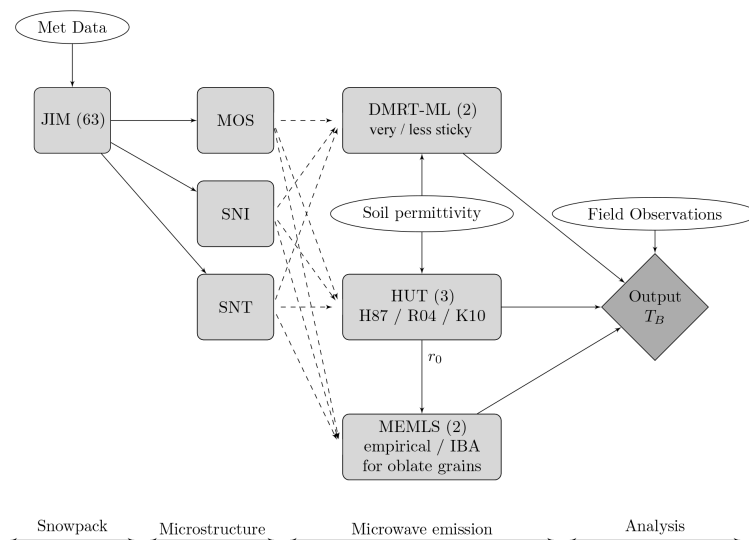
Met Data

JIM (63)

MOS

SNI

SNT

DMRT-ML (2)
very / less sticky

Soil permittivity

HUT (3)
H87 / R04 / K10

$r_0$

MEMLS (2)
empirical / IBA
for oblate grains

Field Observations

Output
$T_B$

Snowpack

Microstructure

Microwave emission

Analysis